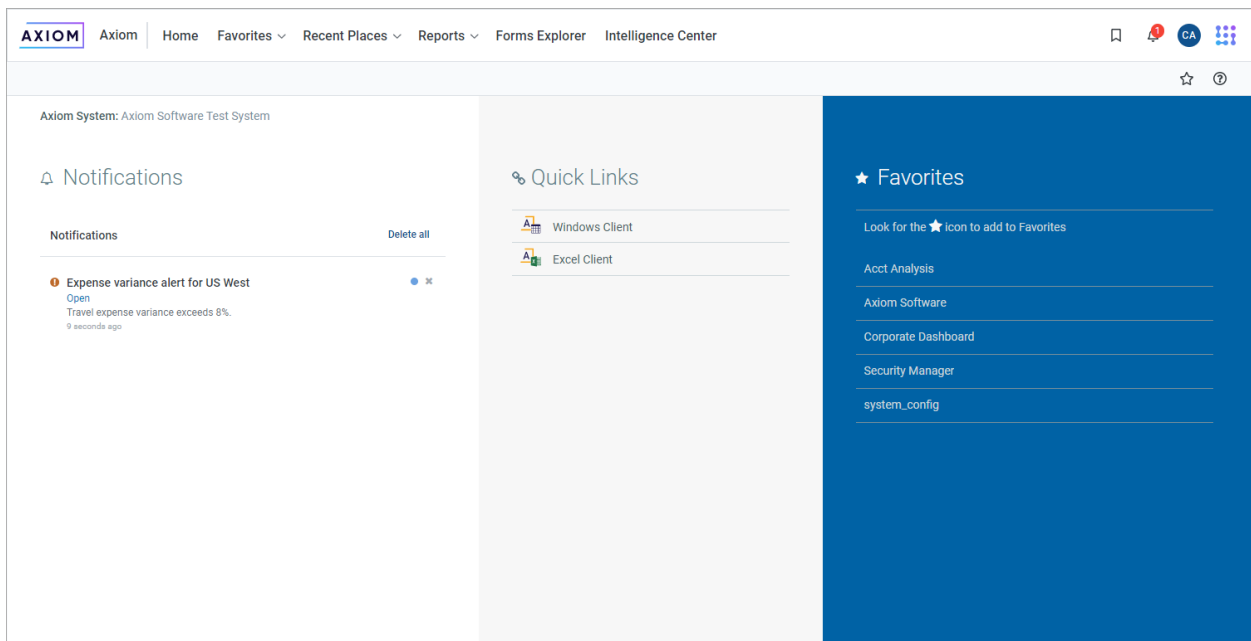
AXIOM Axiom Home Favorites Recent Places Reports Forms Explorer Intelligence Center

1 CA

Axiom System: Axiom Software Test System

Notifications

Notifications Delete all

Expense variance alert for US West
Open
Travel expense variance exceeds 8%.
9 seconds ago

Quick Links

Windows Client

Excel Client

Favorites

Look for the icon to add to Favorites

Acct Analysis

Axiom Software

Corporate Dashboard

Security Manager

system_config